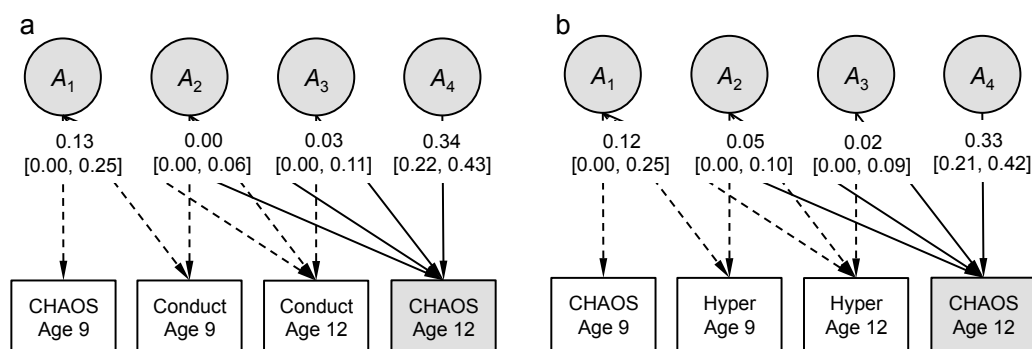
a

$A_1$ $A_2$ $A_3$ $A_4$

0.13 [0.00, 0.25]

0.00 [0.00, 0.06]

0.03 [0.00, 0.11]

0.34 [0.22, 0.43]

CHAOS Age 9

Conduct Age 9

Conduct Age 12

CHAOS Age 12

b

$A_1$ $A_2$ $A_3$ $A_4$

0.12 [0.00, 0.25]

0.05 [0.00, 0.10]

0.02 [0.00, 0.09]

0.33 [0.21, 0.42]

CHAOS Age 9

Hyper Age 9

Hyper Age 12

CHAOS Age 12